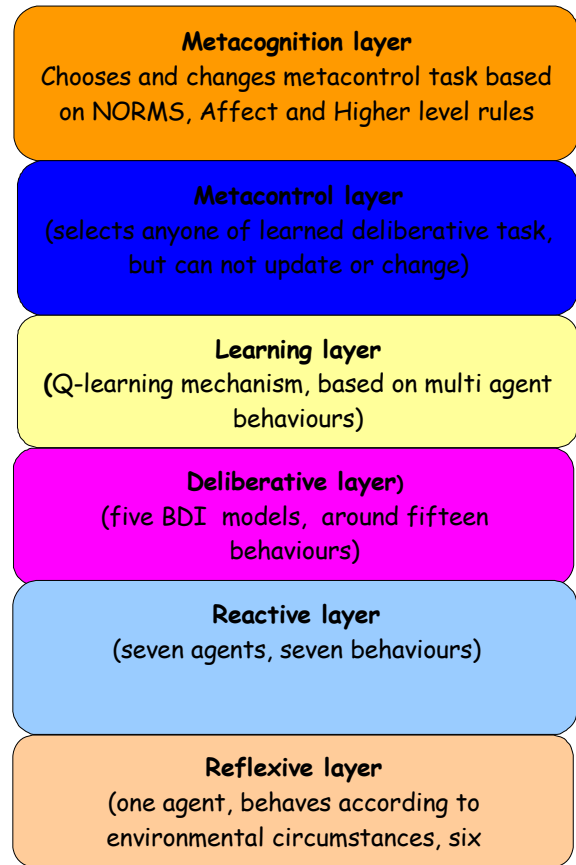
**Metacognition layer**
Chooses and changes metacontrol task based on NORMS, Affect and Higher level rules

**Metacontrol layer**
(selects anyone of learned deliberative task, but can not update or change)

**Learning layer**
**(**Q-learning mechanism, based on multi agent behaviours)

**Deliberative layer)**
(five BDI models, around fifteen behaviours)

**Reactive layer**
(seven agents, seven behaviours)

**Reflexive layer**
(one agent, behaves according to environmental circumstances, six